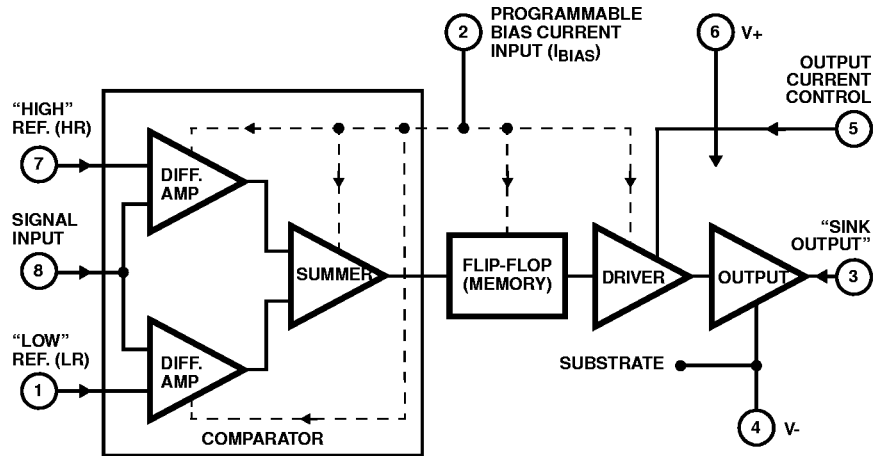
2
PROGRAMMABLE BIAS CURRENT INPUT ($I_{BIAS}$)

6
V+

OUTPUT CURRENT CONTROL

5

"HIGH" REF. (HR)

7

DIFF. AMP

SIGNAL INPUT

8

SUMMER

FLIP-FLOP (MEMORY)

DRIVER

OUTPUT

"SINK OUTPUT"

3

"LOW" REF. (LR)

1

DIFF. AMP

SUBSTRATE

COMPARATOR

4
V-